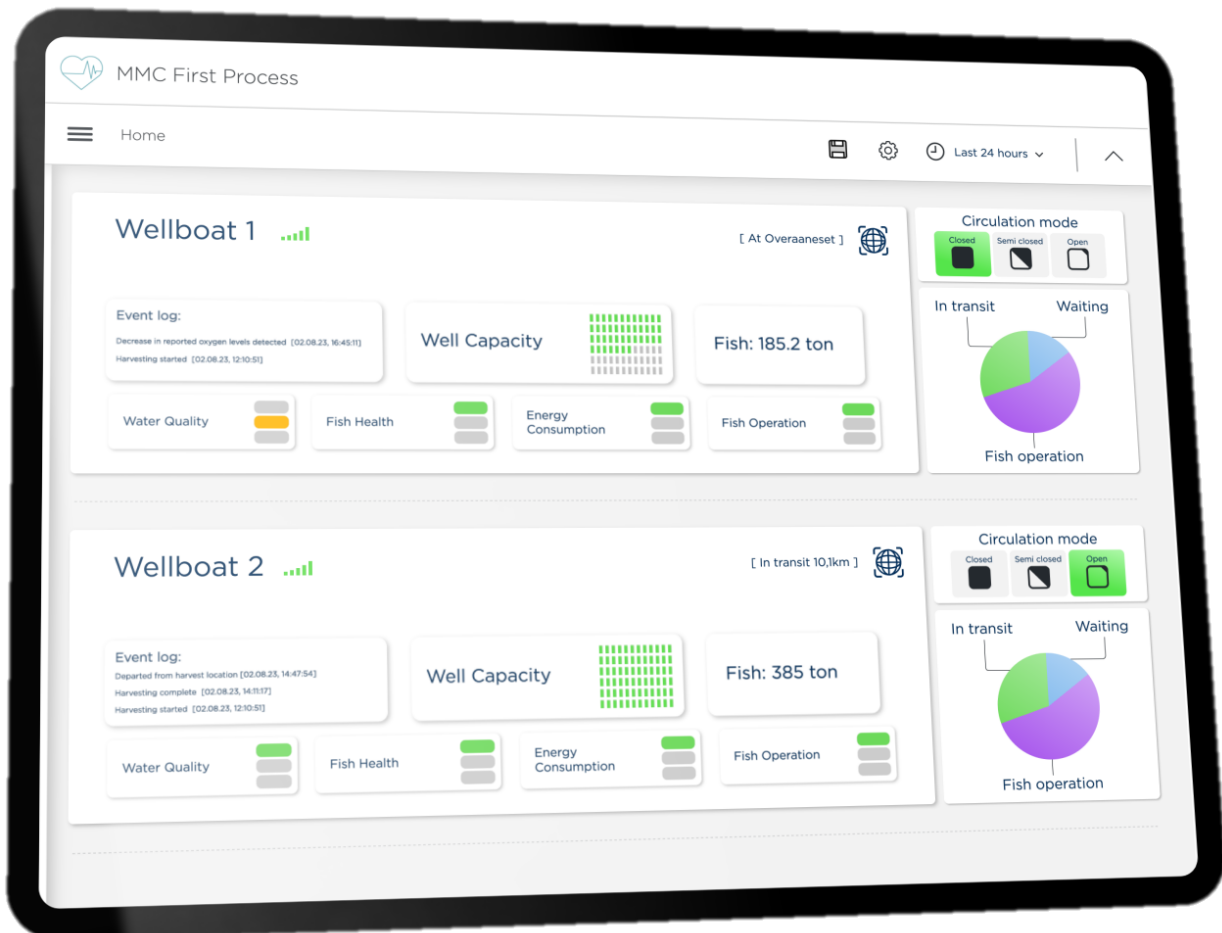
MMC First Process

Home

Last 24 hours

Wellboat 1

[ At Overaaneset ]

Circulation mode

Closed

Semi closed

Open

Event log:

Decrease in reported oxygen levels detected [02.08.23, 16:45:11]

Harvesting started [02.08.23, 12:10:51]

Well Capacity

Fish: 185.2 ton

In transit

Waiting

Fish operation

Water Quality

Fish Health

Energy Consumption

Fish Operation

Wellboat 2

[ In transit 10,1km ]

Circulation mode

Closed

Semi closed

Open

Event log:

Departed from harvest location [02.08.23, 14:47:54]

Harvesting complete [02.08.23, 14:11:17]

Harvesting started [02.08.23, 12:10:51]

Well Capacity

Fish: 385 ton

In transit

Waiting

Fish operation

Water Quality

Fish Health

Energy Consumption

Fish Operation